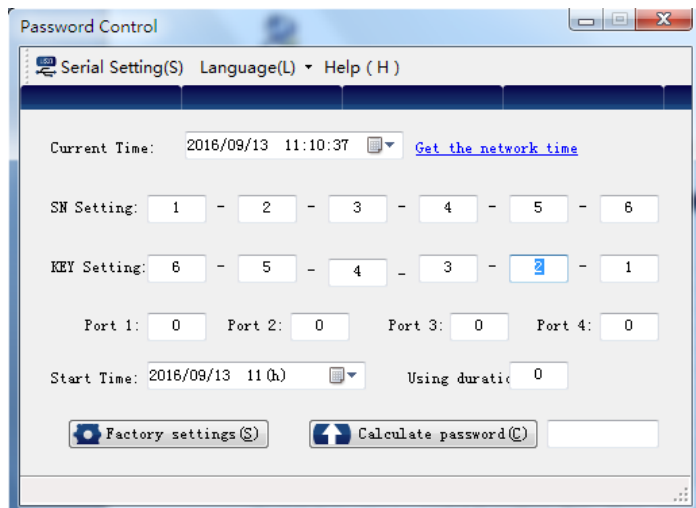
Password Control

Serial Setting(S) Language(L) Help ( H )

Current Time: 2016/09/13 11:10:37 Get the network time

SN Setting: 1 - 2 - 3 - 4 - 5 - 6

KEY Setting: 6 - 5 - 4 - 3 - 2 - 1

Port 1: 0 Port 2: 0 Port 3: 0 Port 4: 0

Start Time: 2016/09/13 11(h) Using duratio 0

Factory settings(S) Calculate password(C)